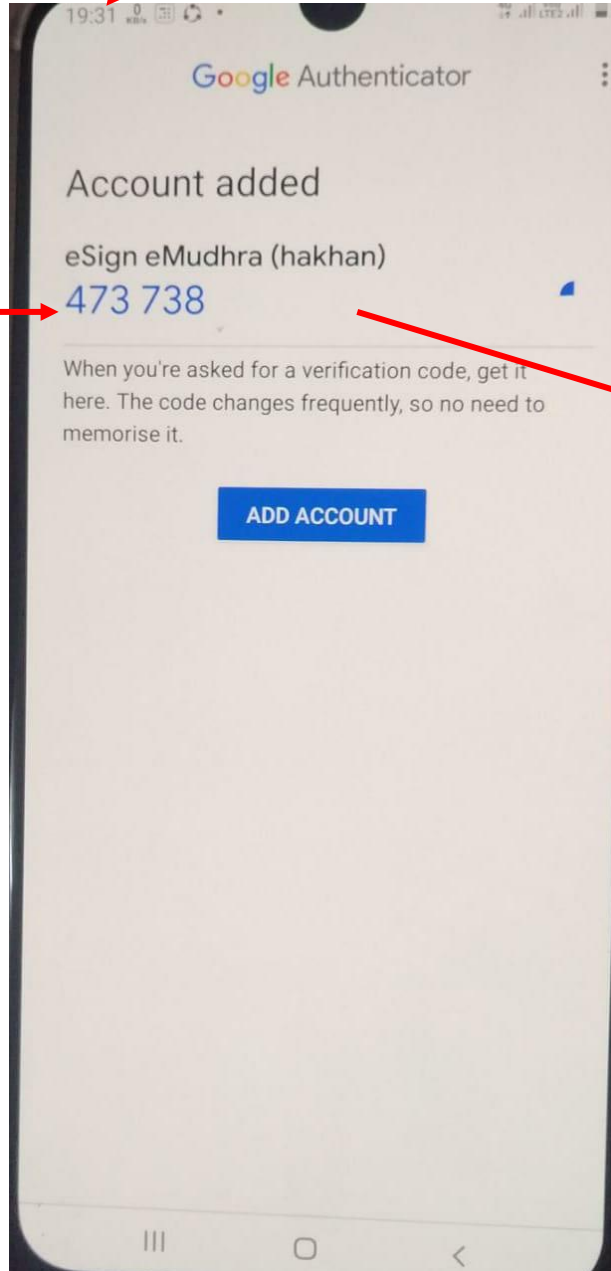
19:31

Google Authenticator

Account added

eSign eMudhra (hakhan)
473 738

When you're asked for a verification code, get it here. The code changes frequently, so no need to memorise it.

ADD ACCOUNT